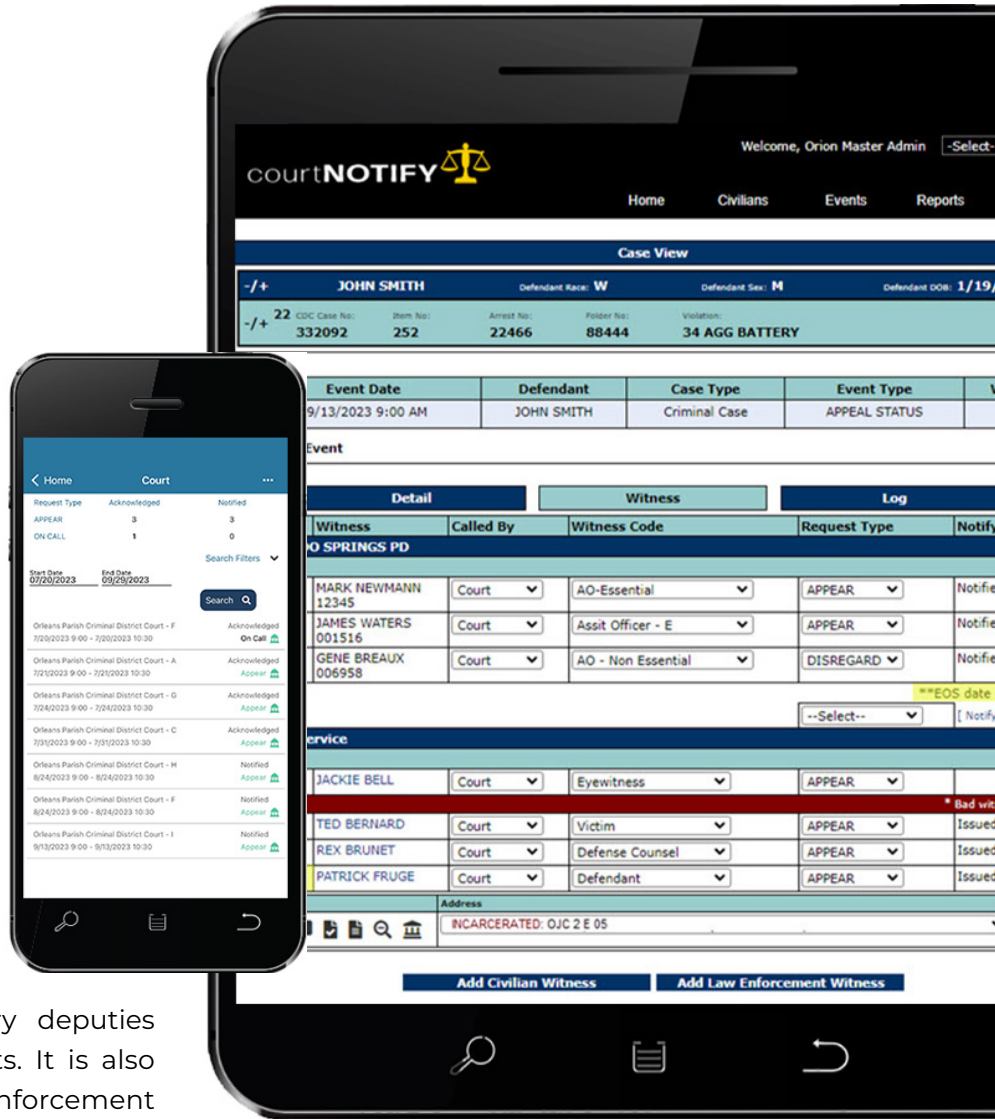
courtNOTIFY

Welcome, Orion Master Admin -Select-

Home Civilians Events Reports

Case View

-/+ JOHN SMITH Defendant Race: W Defendant Sex: M Defendant DOB: 1/19/

-/+ 22 CDC Case No: 332092 Item No: 252 Arrest No: 22466 Folder No: 88444 Violation: 34 AGG BATTERY

| Event Date | Defendant | Case Type | Event Type |
|---|---|---|---|
| 9/13/2023 9:00 AM | JOHN SMITH | Criminal Case | APPEAL STATUS |

Event

Detail Witness Log

| Witness | Called By | Witness Code | Request Type | Notify |
|---|---|---|---|---|
| O SPRINGS PD | | | | |
| MARK NEWMANN 12345 | Court | AO-Essential | APPEAR | Notifie |
| JAMES WATERS 001516 | Court | Assit Officer - E | APPEAR | Notifie |
| GENE BREAUX 006958 | Court | AO - Non Essential | DISREGARD | Notifie |

**EOS date

--Select-- [ Notify

ervice

| JACKIE BELL | Court | Eyewitness | APPEAR | |
|---|---|---|---|---|
| TED BERNARD | Court | Victim | APPEAR | Issued |
| REX BRUNET | Court | Defense Counsel | APPEAR | Issued |
| PATRICK FRUGE | Court | Defendant | APPEAR | Issued |

* Bad wit

Address
INCARCERATED: OJC 2 E 05

Add Civilian Witness Add Law Enforcement Witness

Home Court ...

| Request Type | Acknowledged | Notified |
|---|---|---|
| APPEAR | 3 | 3 |
| ON CALL | 1 | 0 |

Search Filters

Start Date 07/20/2023 End Date 09/29/2023

Search

Orleans Parish Criminal District Court - F 7/20/2023 9:00 - 7/20/2023 10:30 Acknowledged On Call

Orleans Parish Criminal District Court - A 7/21/2023 9:00 - 7/21/2023 10:30 Acknowledged Appear

Orleans Parish Criminal District Court - G 7/24/2023 9:00 - 7/24/2023 10:30 Acknowledged Appear

Orleans Parish Criminal District Court - C 7/31/2023 9:00 - 7/31/2023 10:30 Acknowledged Appear

Orleans Parish Criminal District Court - H 8/24/2023 9:00 - 8/24/2023 10:30 Notified Appear

Orleans Parish Criminal District Court - F 8/24/2023 9:00 - 8/24/2023 10:30 Notified Appear

Orleans Parish Criminal District Court - I 9/13/2023 9:00 - 9/13/2023 10:30 Notified Appear

y deputies ts. It is also nforcement